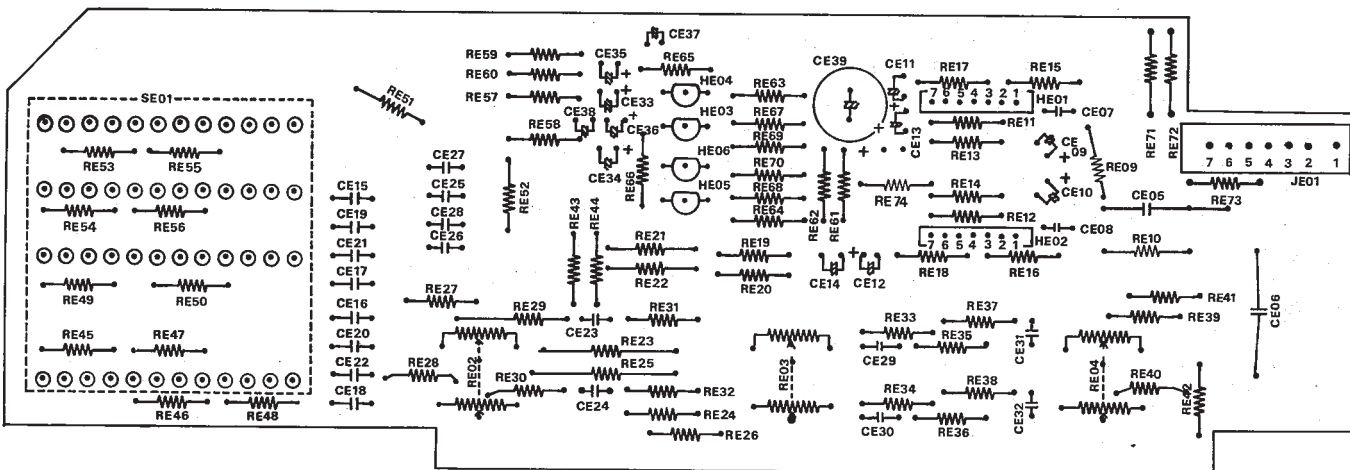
CE37
RE59
RE65
CE35
RE60
HE04
CE33
RE63
CE39
CE11
RE17
RE15
RE57
HE03
RE67
7 6 5 4 3 2 1
HE01
CE07
RE51
CE38
CE36
RE69
CE13
RE11
RE71
RE72
SE01
RE58
HE06
RE13
CE
09
RE53
RE55
CE27
CE34
RE70
RE09
CE25
RE52
RE66
HE05
RE68
RE14
7 6 5 4 3 2 1
CE15
CE28
RE64
RE74
CE10
JE01
RE54
RE56
CE19
CE26
RE43
RE44
RE62
RE61
RE12
CE05
RE73
CE21
RE21
RE19
7 6 5 4 3 2 1
HE02
CE08
RE10
CE17
RE22
RE20
CE14
CE12
RE18
RE16
RE49
RE50
CE16
RE27
RE31
RE37
RE41
RE29
RE33
RE39
CE06
RE45
RE47
CE20
CE23
RE35
CE31
CE29
CE22
RE23
RE28
RE02
RE03
RE04
RE25
RE40
CE18
RE30
RE34
RE38
RE42
RE46
RE48
CE24
RE32
RE24
CE30
RE36
CE32
RE26